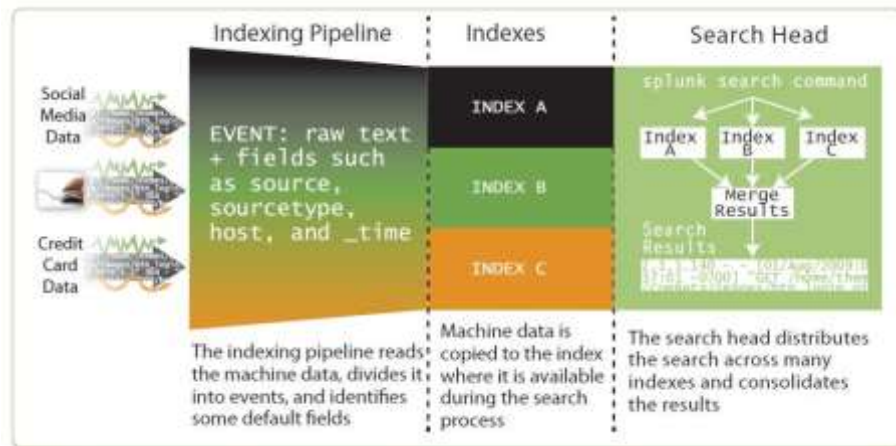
Indexing Pipeline

Indexes

Search Head

Social Media Data

Credit Card Data

EVENT: raw text + fields such as source, sourcetype, host, and _time

INDEX A

INDEX B

INDEX C

splunk search command

Index A

Index B

Index C

Merge Results

Search Results

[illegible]

The indexing pipeline reads the machine data, divides it into events, and identifies some default fields

Machine data is copied to the index where it is available during the search process

The search head distributes the search across many indexes and consolidates the results